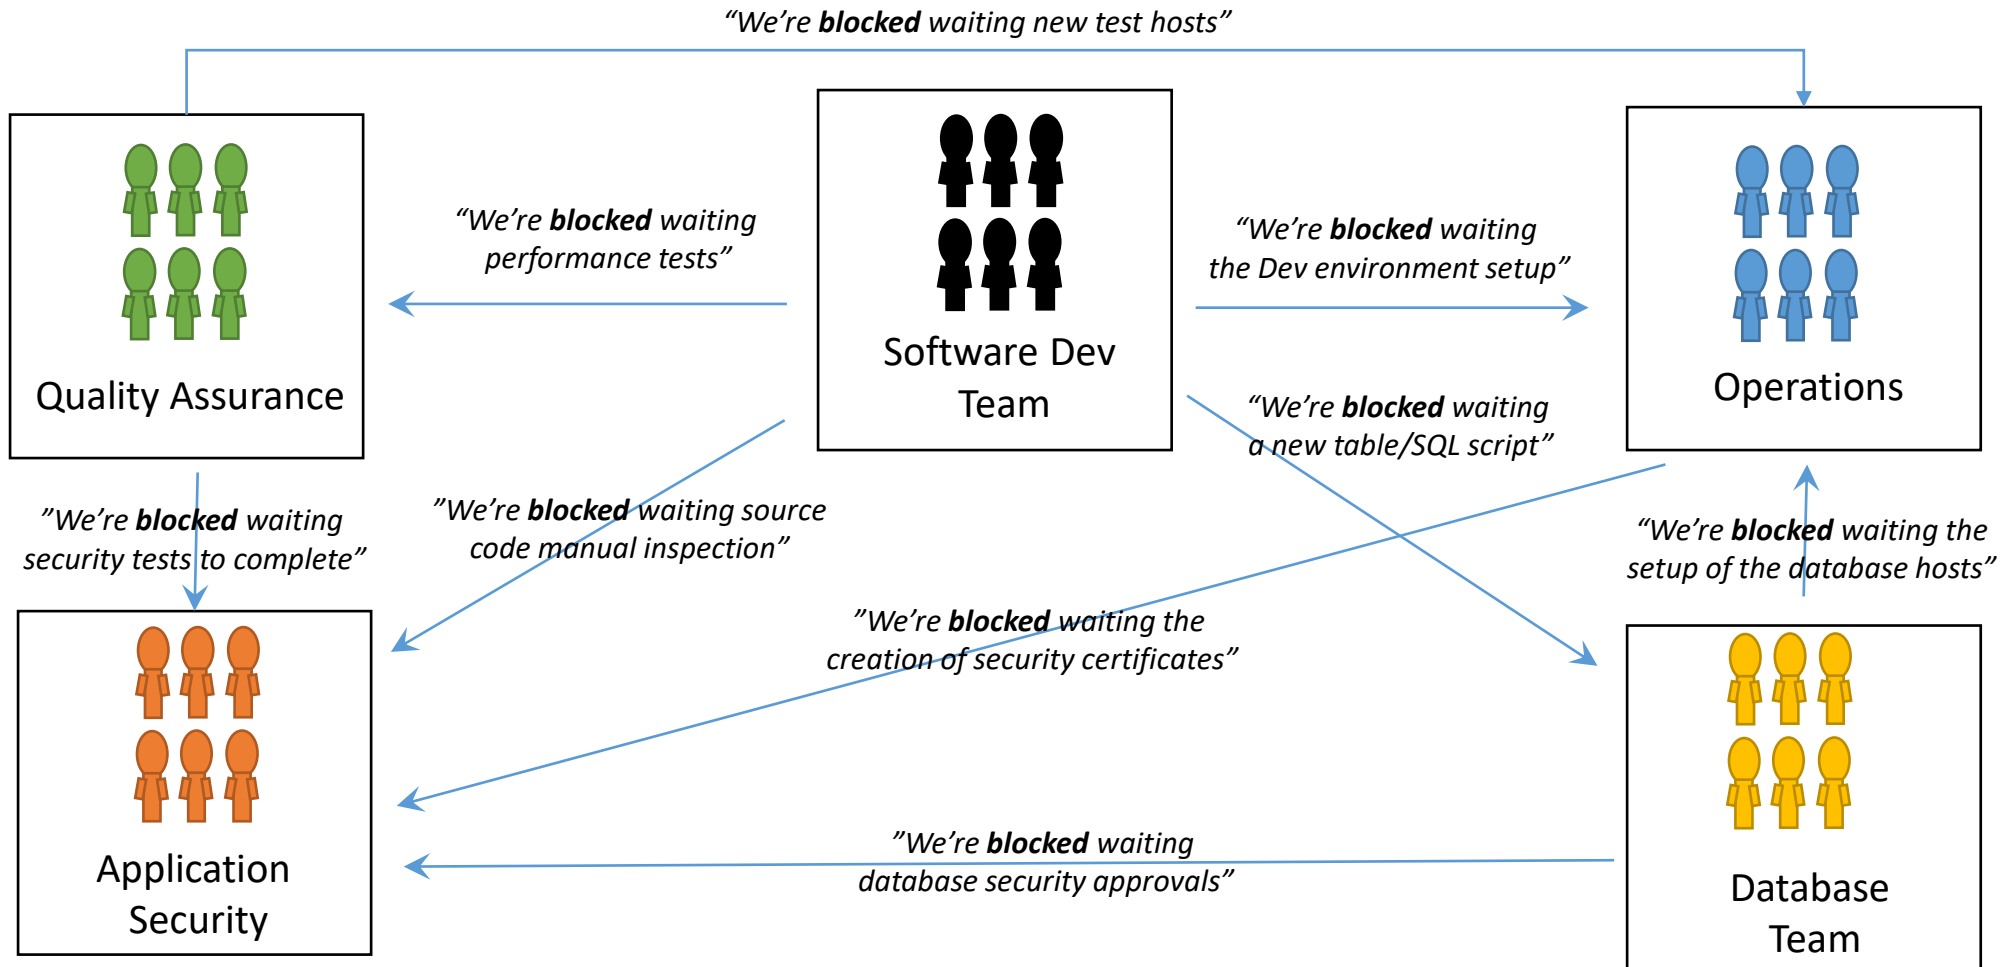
“We’re **blocked** waiting new test hosts”

Quality Assurance

Software Dev Team

Operations

“We’re **blocked** waiting performance tests”

“We’re **blocked** waiting the Dev environment setup”

“We’re **blocked** waiting a new table/SQL script”

”We’re **blocked** waiting security tests to complete”

”We’re **blocked** waiting source code manual inspection”

“We’re **blocked** waiting the setup of the database hosts”

”We’re **blocked** waiting the creation of security certificates”

Application Security

Database Team

”We’re **blocked** waiting database security approvals”